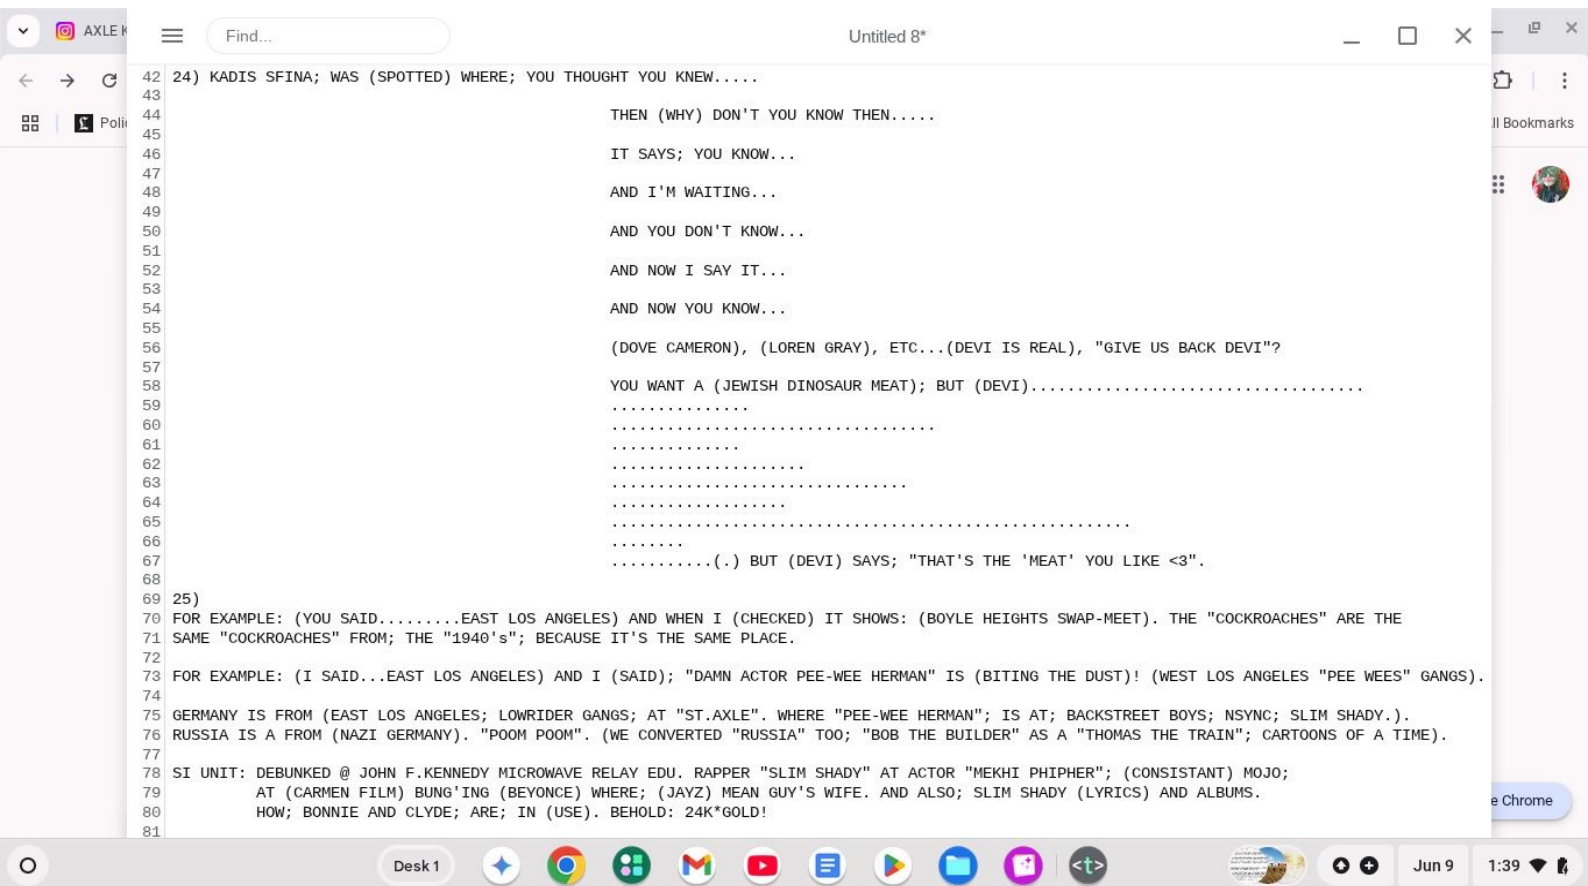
AXLE K

Poli

ll Bookmarks

e Chrome

Find...

Untitled 8*

42 24) KADIS SFINA; WAS (SPOTTED) WHERE; YOU THOUGHT YOU KNEW.....
43
44 THEN (WHY) DON'T YOU KNOW THEN.....
45
46 IT SAYS; YOU KNOW...
47
48 AND I'M WAITING...
49
50 AND YOU DON'T KNOW...
51
52 AND NOW I SAY IT...
53
54 AND NOW YOU KNOW...
55
56 (DOVE CAMERON), (LOREN GRAY), ETC...(DEVI IS REAL), "GIVE US BACK DEVI"?
57
58 YOU WANT A (JEWISH DINOSAUR MEAT); BUT (DEVI)....................................
59 ...............
60 ..................................
61 ..............
62 .....................
63 ..............................
64 ...................
65 ........................................................
66 ........
67 ...........(.) BUT (DEVI) SAYS; "THAT'S THE 'MEAT' YOU LIKE <3".
68
69 25)
70 FOR EXAMPLE: (YOU SAID.........EAST LOS ANGELES) AND WHEN I (CHECKED) IT SHOWS: (BOYLE HEIGHTS SWAP-MEET). THE "COCKROACHES" ARE THE
71 SAME "COCKROACHES" FROM; THE "1940's"; BECAUSE IT'S THE SAME PLACE.
72
73 FOR EXAMPLE: (I SAID...EAST LOS ANGELES) AND I (SAID); "DAMN ACTOR PEE-WEE HERMAN" IS (BITING THE DUST)! (WEST LOS ANGELES "PEE WEES" GANGS).
74
75 GERMANY IS FROM (EAST LOS ANGELES; LOWRIDER GANGS; AT "ST.AXLE". WHERE "PEE-WEE HERMAN"; IS AT; BACKSTREET BOYS; NSYNC; SLIM SHADY.).
76 RUSSIA IS A FROM (NAZI GERMANY). "POOM POOM". (WE CONVERTED "RUSSIA" TOO; "BOB THE BUILDER" AS A "THOMAS THE TRAIN"; CARTOONS OF A TIME).
77
78 SI UNIT: DEBUNKED @ JOHN F.KENNEDY MICROWAVE RELAY EDU. RAPPER "SLIM SHADY" AT ACTOR "MEKHI PHIPHER"; (CONSISTANT) MOJO;
79 AT (CARMEN FILM) BUNG'ING (BEYONCE) WHERE; (JAYZ) MEAN GUY'S WIFE. AND ALSO; SLIM SHADY (LYRICS) AND ALBUMS.
80 HOW; BONNIE AND CLYDE; ARE; IN (USE). BEHOLD: 24K*GOLD!
81

Desk 1

Jun 9

1:39